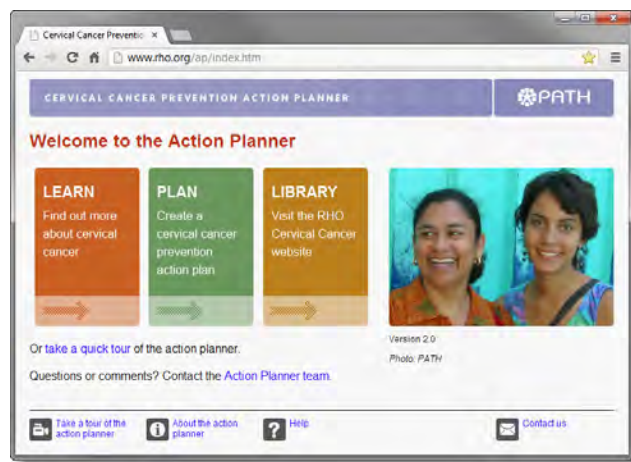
Cervical Cancer Preventio ×

www.rho.org/ap/index.htm

CERVICAL CANCER PREVENTION ACTION PLANNER

PATH

Welcome to the Action Planner

LEARN
Find out more about cervical cancer

PLAN
Create a cervical cancer prevention action plan

LIBRARY
Visit the RHO Cervical Cancer website

Version 2.0
Photo: PATH

Or take a quick tour of the action planner.

Questions or comments? Contact the Action Planner team.

Take a tour of the action planner

About the action planner

Help

Contact us